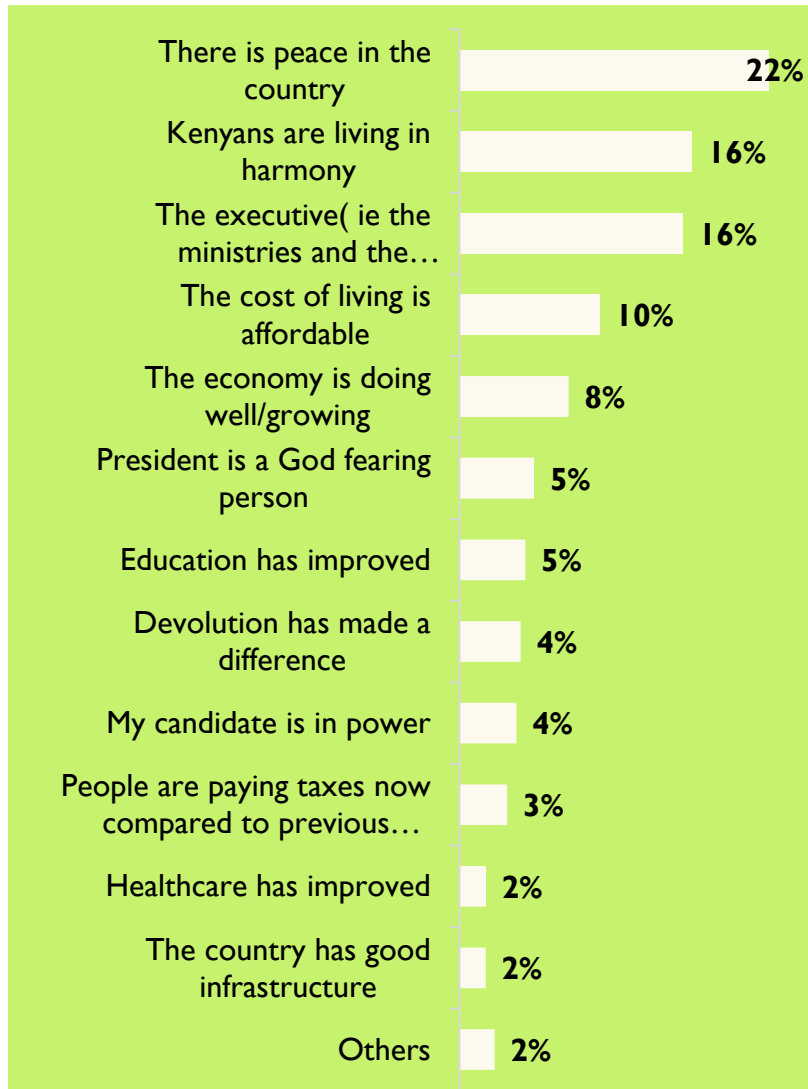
| | |
|---|---|
| There is peace in the country | 22% |
| Kenyans are living in harmony | 16% |
| The executive( ie the ministries and the… | 16% |
| The cost of living is affordable | 10% |
| The economy is doing well/growing | 8% |
| President is a God fearing person | 5% |
| Education has improved | 5% |
| Devolution has made a difference | 4% |
| My candidate is in power | 4% |
| People are paying taxes now compared to previous… | 3% |
| Healthcare has improved | 2% |
| The country has good infrastructure | 2% |
| Others | 2% |